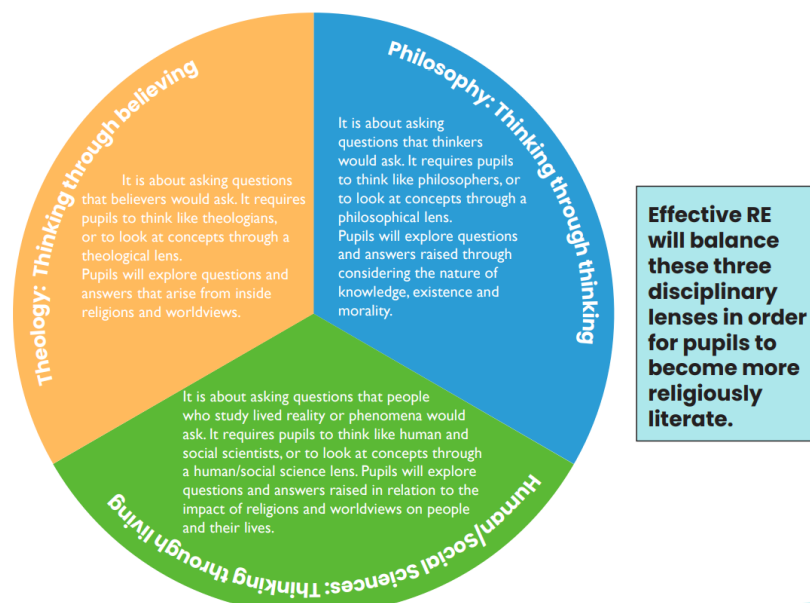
Theology: Thinking through believing

It is about asking questions that believers would ask. It requires pupils to think like theologians, or to look at concepts through a theological lens.
Pupils will explore questions and answers that arise from inside religions and worldviews.

Philosophy: Thinking through thinking

It is about asking questions that thinkers would ask. It requires pupils to think like philosophers, or to look at concepts through a philosophical lens.
Pupils will explore questions and answers raised through considering the nature of knowledge, existence and morality.

Human/social sciences: Thinking through living

It is about asking questions that people who study lived reality or phenomena would ask. It requires pupils to think like human and social scientists, or to look at concepts through a human/social science lens. Pupils will explore questions and answers raised in relation to the impact of religions and worldviews on people and their lives.

Effective RE will balance these three disciplinary lenses in order for pupils to become more religiously literate.